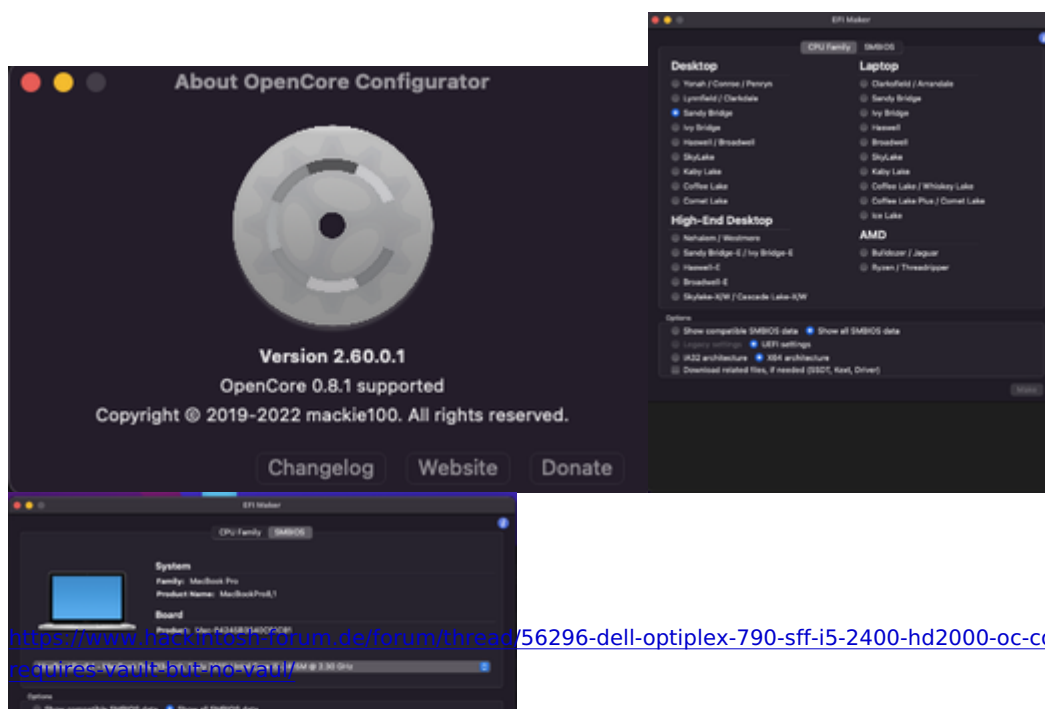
About OpenCore Configurator

Version 2.60.0.1
OpenCore 0.8.1 supported
Copyright © 2019-2022 mackie100. All rights reserved.

Changelog Website Donate

EFI Maker

CPU Family SMBIOS

Desktop
Yonah / Conroe / Penryn
Lynnfield / Clarkdale
Sandy Bridge
Ivy Bridge
Haswell / Broadwell
SkyLake
Kaby Lake
Coffee Lake
Comet Lake

High-End Desktop
Nehalem / Westmere
Sandy Bridge-E / Ivy Bridge-E
Haswell-E
Broadwell-E
Skylake-X/W / Cascade Lake-X/W

Laptop
Clarksfield / Arrandale
Sandy Bridge
Ivy Bridge
Haswell
Broadwell
SkyLake
Kaby Lake
Coffee Lake / Whiskey Lake
Coffee Lake Plus / Comet Lake
Ice Lake

AMD
Bulldozer / Jaguar
Ryzen / Threadripper

Options
Show compatible SMBIOS data Show all SMBIOS data
Legacy settings UEFI settings
IA32 architecture X64 architecture
Download related files, if needed (SSDT, Kext, Driver)

Make

EFI Maker

CPU Family SMBIOS

System
Family: MacBook Pro
Product Name: MacBookPro8,1

Board
Product: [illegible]

https://www.hackintosh-forum.de/forum/thread/56296-dell-optiplex-790-sff-i5-2400-hd2000-oc-c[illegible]
requires-vault-but-no-vaul/

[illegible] @ 2.30 GHz

Options
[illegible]